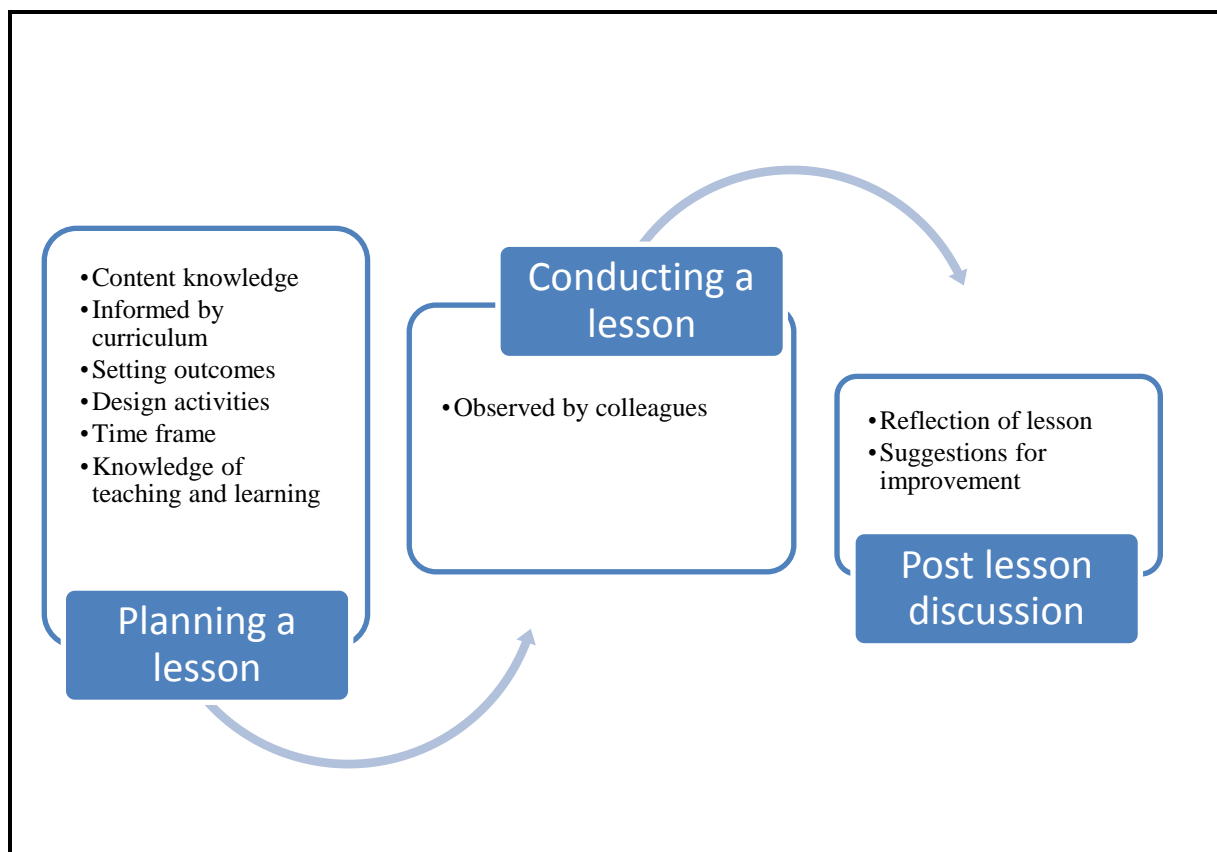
• Content knowledge
• Informed by curriculum
• Setting outcomes
• Design activities
• Time frame
• Knowledge of teaching and learning

Planning a lesson

Conducting a lesson

• Observed by colleagues

• Reflection of lesson
• Suggestions for improvement

Post lesson discussion